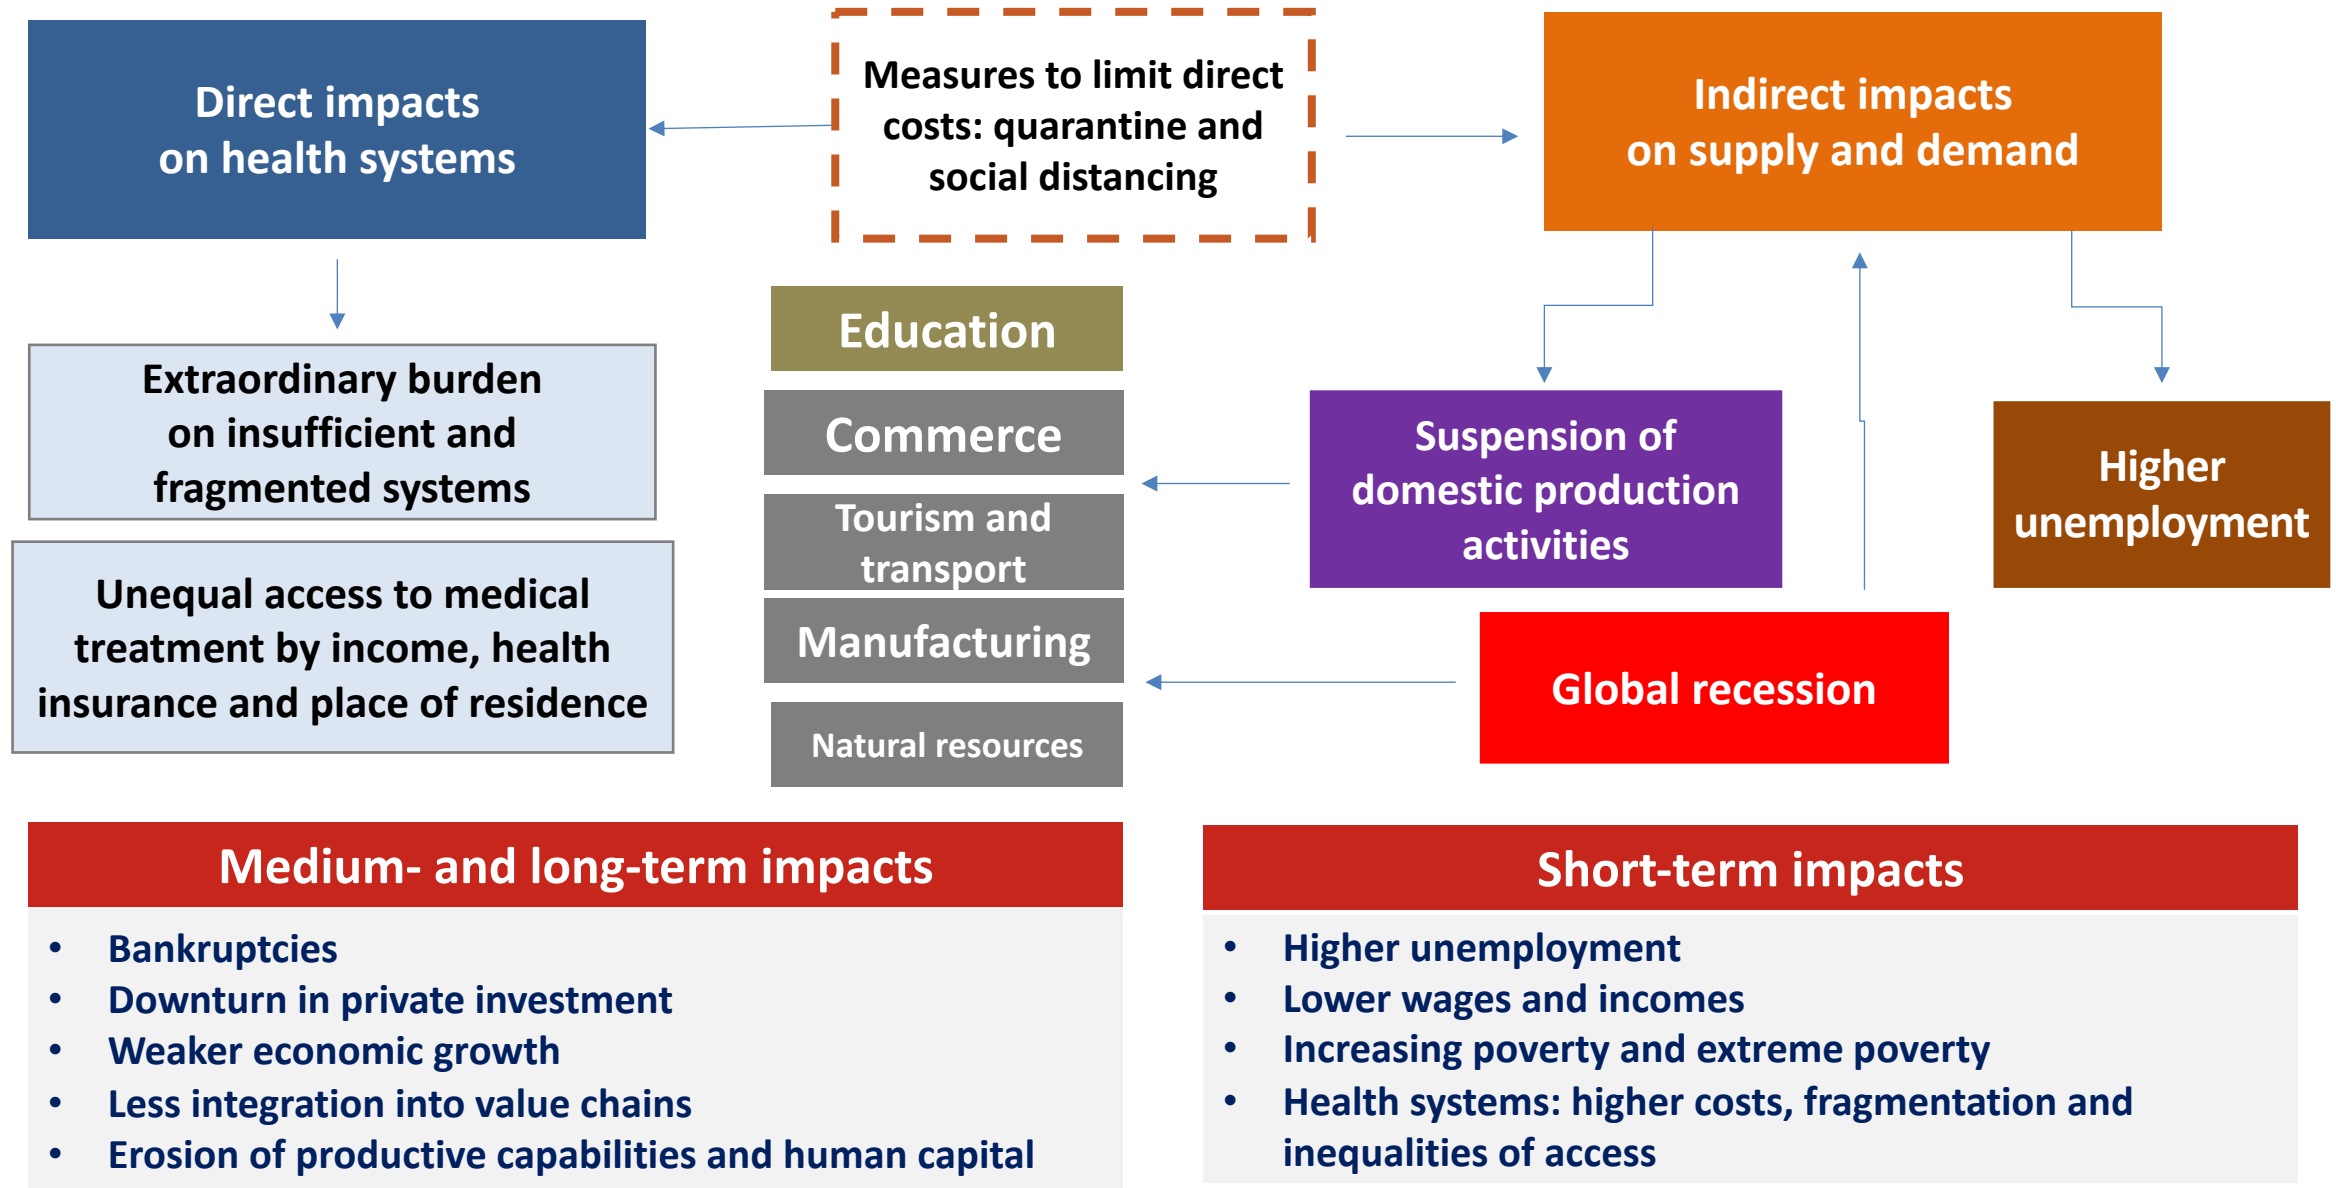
Direct impacts on health systems

Measures to limit direct costs: quarantine and social distancing

Indirect impacts on supply and demand

Extraordinary burden on insufficient and fragmented systems

Unequal access to medical treatment by income, health insurance and place of residence

Education

Commerce

Tourism and transport

Manufacturing

Natural resources

Suspension of domestic production activities

Higher unemployment

Global recession

Medium- and long-term impacts

- Bankruptcies
- Downturn in private investment
- Weaker economic growth
- Less integration into value chains
- Erosion of productive capabilities and human capital

Short-term impacts

- Higher unemployment
- Lower wages and incomes
- Increasing poverty and extreme poverty
- Health systems: higher costs, fragmentation and inequalities of access